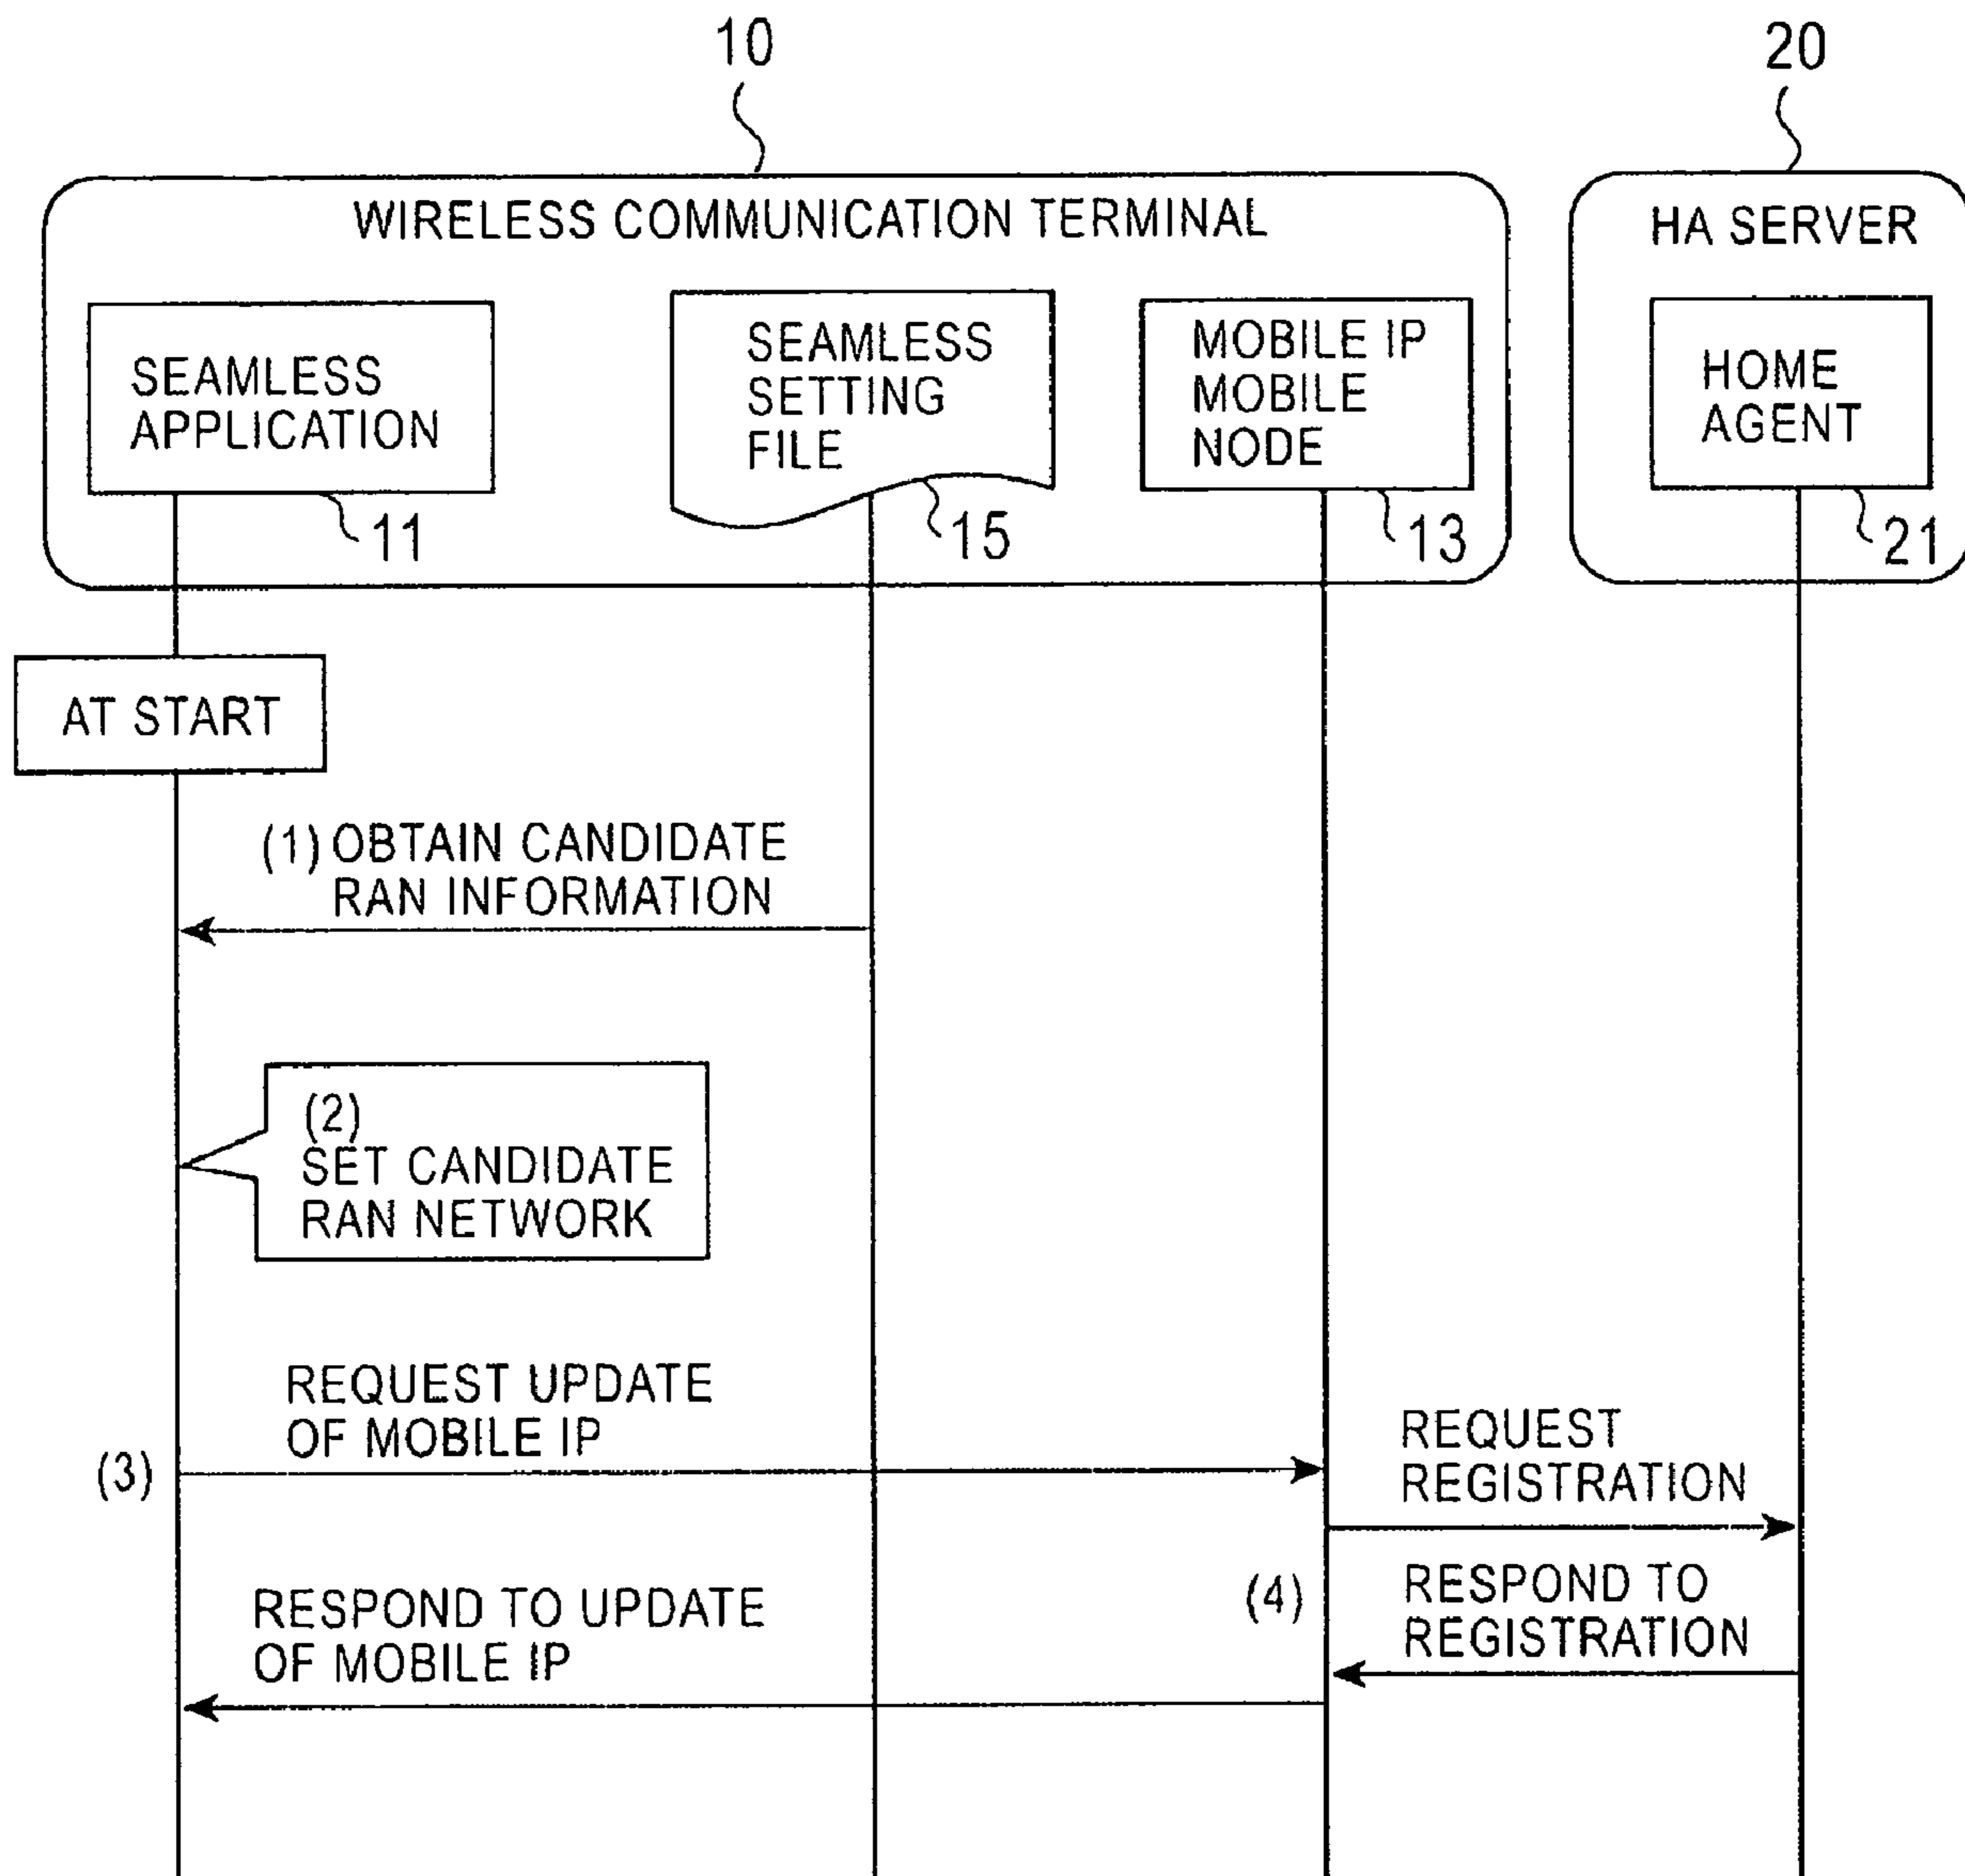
10

20

WIRELESS COMMUNICATION TERMINAL

HA SERVER

SEAMLESS APPLICATION

11

SEAMLESS SETTING FILE

15

MOBILE IP MOBILE NODE

13

HOME AGENT

21

AT START

(1) OBTAIN CANDIDATE RAN INFORMATION

(2) SET CANDIDATE RAN NETWORK

REQUEST UPDATE OF MOBILE IP

(3)

REQUEST REGISTRATION

(4)

RESPOND TO REGISTRATION

RESPOND TO UPDATE OF MOBILE IP